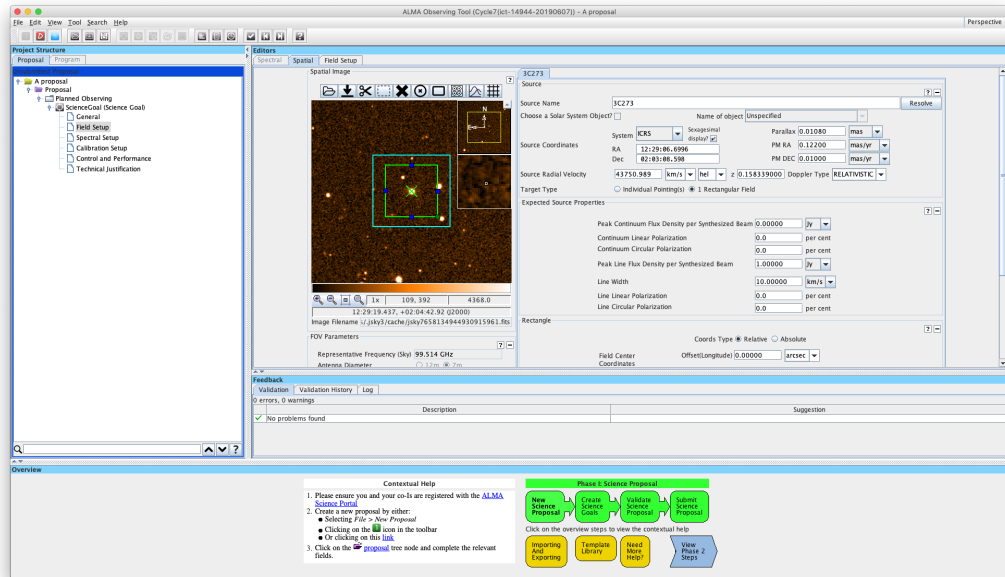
ALMA Observing Tool (Cycle7(ict-14944-20190607)) - A proposal

File Edit View Tool Search Help

Perspective

Project Structure

Proposal Program

A proposal
Proposal
Planned Observing
ScienceGoal (Science Goal)
General
Field Setup
Spectral Setup
Calibration Setup
Control and Performance
Technical Justification

Editors

Spectral Spatial Field Setup

Spatial Image

N
E

1x 109, 392 4368.0
12:29:19.437, +02:04:42.92 (J2000)
Image Filename :/.jsky3/cache/jsky7658134944930915961.fits

FOV Parameters

Representative Frequency (Sky) 99.514 GHz
Antenna Diameter 12m 7m

3C273

Source

Source Name 3C273 Resolve
Choose a Solar System Object? Name of object Unspecified
System ICRS Sexagesimal display? Parallax 0.01080 mas
Source Coordinates RA 12:29:06.6996 PM RA 0.12200 mas/yr
Dec 02:03:08.598 PM DEC 0.01000 mas/yr
Source Radial Velocity 43750.989 km/s hel z 0.158339000 Doppler Type RELATIVISTIC
Target Type Individual Pointing(s) 1 Rectangular Field

Expected Source Properties

Peak Continuum Flux Density per Synthesized Beam 0.00000 Jy
Continuum Linear Polarization 0.0 per cent
Continuum Circular Polarization 0.0 per cent
Peak Line Flux Density per Synthesized Beam 1.00000 Jy
Line Width 10.00000 km/s
Line Linear Polarization 0.0 per cent
Line Circular Polarization 0.0 per cent

Rectangle

Coords Type Relative Absolute
Field Center Coordinates Offset(Longitude) 0.00000 arcsec

Feedback

Validation Validation History Log
0 errors, 0 warnings

| | Description | Suggestion |
|---|---|---|
| ✓ | No problems found | |

Overview

Contextual Help

1. Please ensure you and your co-Is are registered with the ALMA Science Portal
2. Create a new proposal by either:
• Selecting File > New Proposal
• Clicking on the icon in the toolbar
• Or clicking on this link
3. Click on the proposal tree node and complete the relevant fields.

Phase I: Science Proposal

New Science Proposal
Create Science Goals
Validate Science Proposal
Submit Science Proposal

Click on the overview steps to view the contextual help

Importing And Exporting
Template Library
Need More Help?
View Phase 2 Steps